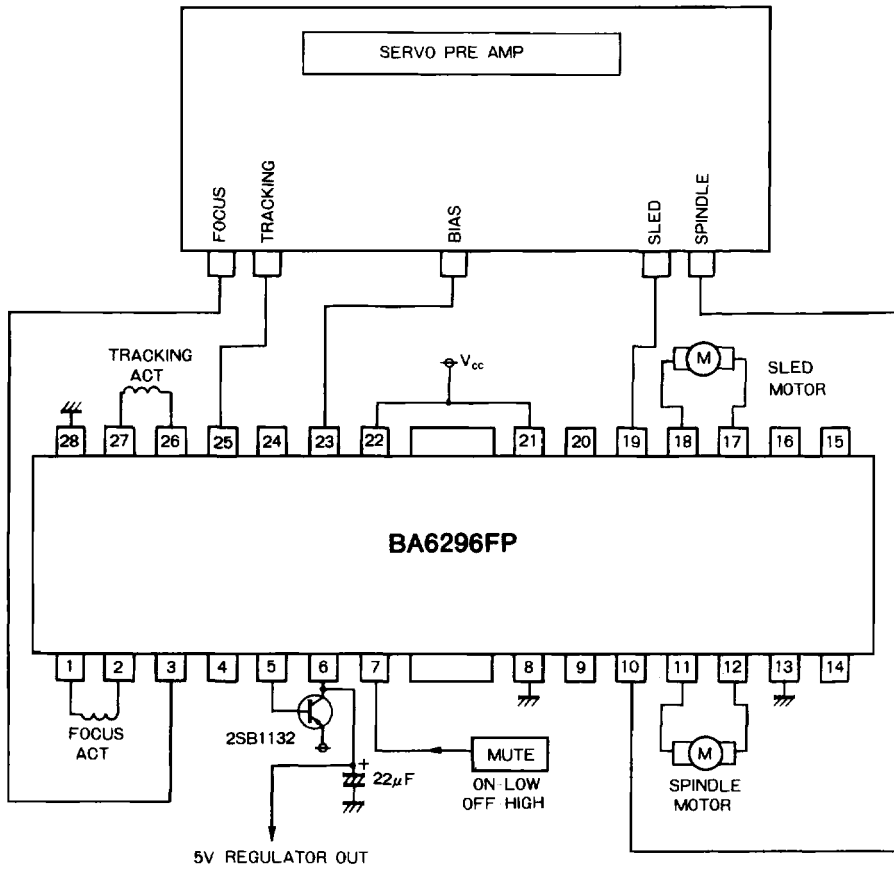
SERVO PRE AMP

FOCUS
TRACKING
BIAS
SLED
SPINDLE

TRACKING ACT

$V_{cc}$

M
SLED MOTOR

28
27
26
25
24
23
22
21
20
19
18
17
16
15

BA6296FP

1
2
3
4
5
6
7
8
9
10
11
12
13
14

FOCUS ACT

2SB1132

+
22$\mu$F

MUTE
ON-LOW
OFF-HIGH

M
SPINDLE MOTOR

5V REGULATOR OUT